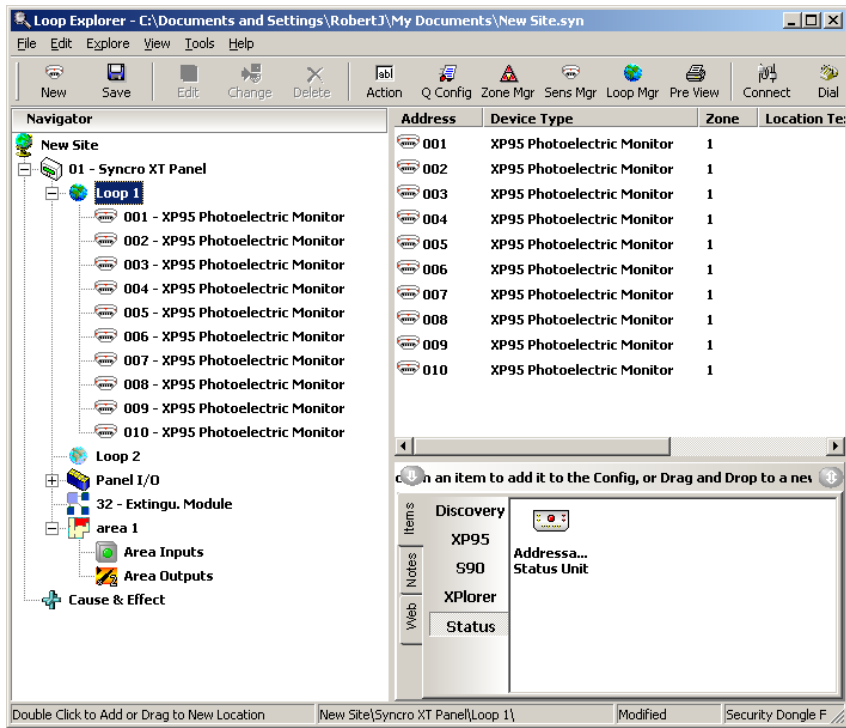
Loop Explorer - C:\Documents and Settings\RobertJ\My Documents\New Site.syn

File Edit Explore View Tools Help

New Save Edit Change Delete Action Q Config Zone Mgr Sens Mgr Loop Mgr Pre View Connect Dial

Navigator

New Site
01 - Syncro XT Panel
Loop 1
001 - XP95 Photoelectric Monitor
002 - XP95 Photoelectric Monitor
003 - XP95 Photoelectric Monitor
004 - XP95 Photoelectric Monitor
005 - XP95 Photoelectric Monitor
006 - XP95 Photoelectric Monitor
007 - XP95 Photoelectric Monitor
008 - XP95 Photoelectric Monitor
009 - XP95 Photoelectric Monitor
010 - XP95 Photoelectric Monitor
Loop 2
Panel I/O
32 - Extingu. Module
area 1
Area Inputs
Area Outputs
Cause & Effect

| Address | Device Type | Zone | Location Te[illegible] |
|---|---|---|---|
| 001 | XP95 Photoelectric Monitor | 1 | |
| 002 | XP95 Photoelectric Monitor | 1 | |
| 003 | XP95 Photoelectric Monitor | 1 | |
| 004 | XP95 Photoelectric Monitor | 1 | |
| 005 | XP95 Photoelectric Monitor | 1 | |
| 006 | XP95 Photoelectric Monitor | 1 | |
| 007 | XP95 Photoelectric Monitor | 1 | |
| 008 | XP95 Photoelectric Monitor | 1 | |
| 009 | XP95 Photoelectric Monitor | 1 | |
| 010 | XP95 Photoelectric Monitor | 1 | |

c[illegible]n an item to add it to the Config, or Drag and Drop to a ne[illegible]

Items Notes Web

Discovery
XP95
S90
XPlorer
Status

Addressa...
Status Unit

Double Click to Add or Drag to New Location | New Site\Syncro XT Panel\Loop 1\ | Modified | Security Dongle F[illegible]